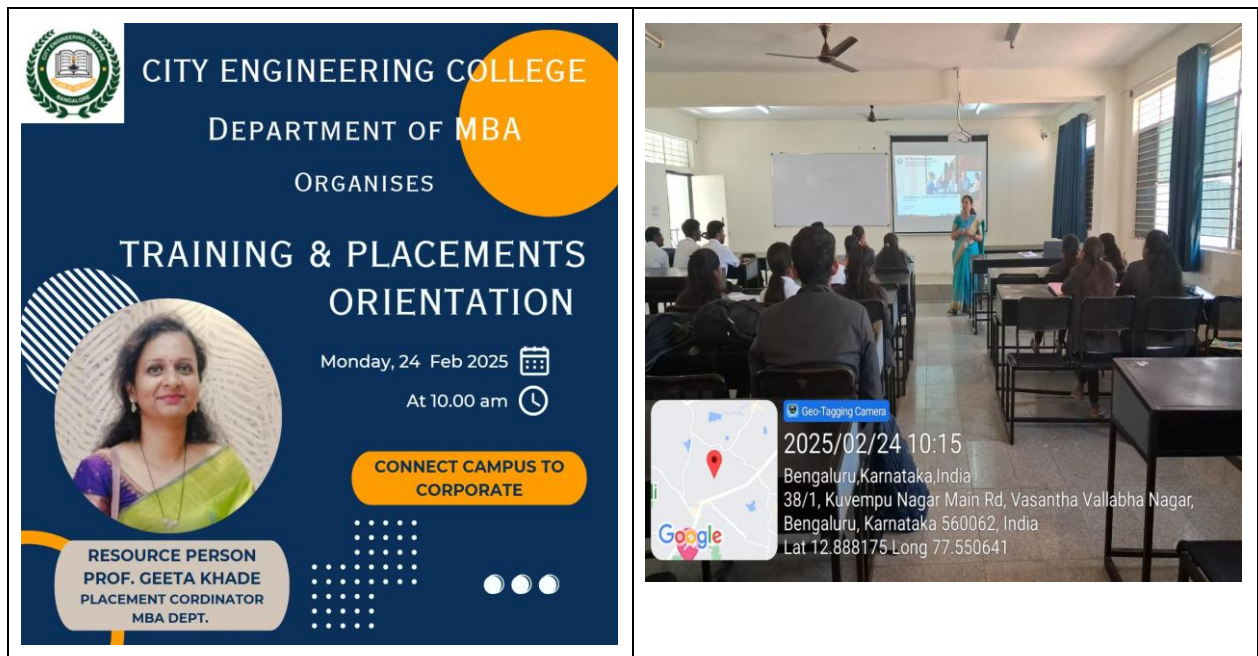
CITY ENGINEERING COLLEGE
BANGALORE

CITY ENGINEERING COLLEGE
DEPARTMENT OF MBA
ORGANISES
TRAINING & PLACEMENTS ORIENTATION

Monday, 24 Feb 2025
At 10.00 am

CONNECT CAMPUS TO CORPORATE

RESOURCE PERSON
PROF. GEETA KHADE
PLACEMENT CORDINATOR
MBA DEPT.

Geo-Tagging Camera
2025/02/24 10:15
Bengaluru,Karnataka,India
38/1, Kuvempu Nagar Main Rd, Vasantha Vallabha Nagar, Bengaluru, Karnataka 560062, India
Lat 12.888175 Long 77.550641
Google